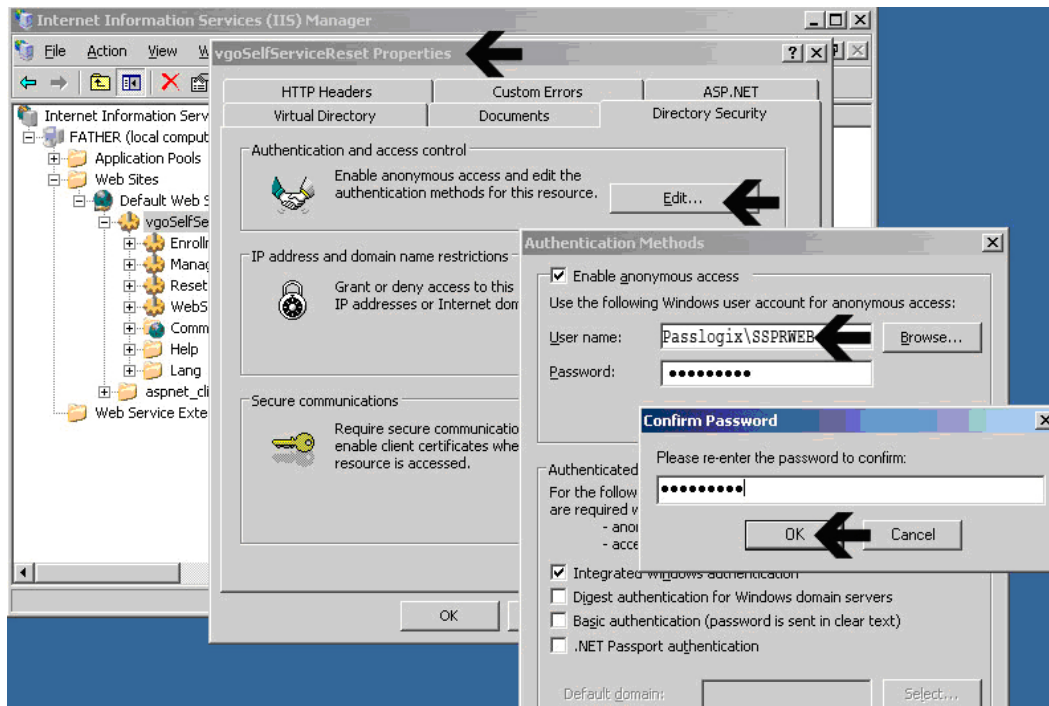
Internet Information Services (IIS) Manager

File Action View W

Internet Information Serv
FATHER (local comput
Application Pools
Web Sites
Default Web S
vgoSelfSe
Enrolln
Manag
Reset
WebS
Comm
Help
Lang
aspnet_cli
Web Service Exte

vgoSelfServiceReset Properties

HTTP Headers | Custom Errors | ASP.NET
Virtual Directory | Documents | Directory Security

Authentication and access control
Enable anonymous access and edit the authentication methods for this resource.
Edit...

IP address and domain name restrictions
Grant or deny access to this IP addresses or Internet dom

Secure communications
Require secure communicatio enable client certificates whe resource is accessed.

OK

Authentication Methods

Enable anonymous access
Use the following Windows user account for anonymous access:
User name: Passlogix\SSPRWEB
Browse...
Password: ●●●●●●●●●

Authenticated
For the follow are required w
- anon
- acce

Integrated Windows authentication
Digest authentication for Windows domain servers
Basic authentication (password is sent in clear text)
.NET Passport authentication

Default domain:
Select...

Confirm Password

Please re-enter the password to confirm:
●●●●●●●●●
OK
Cancel